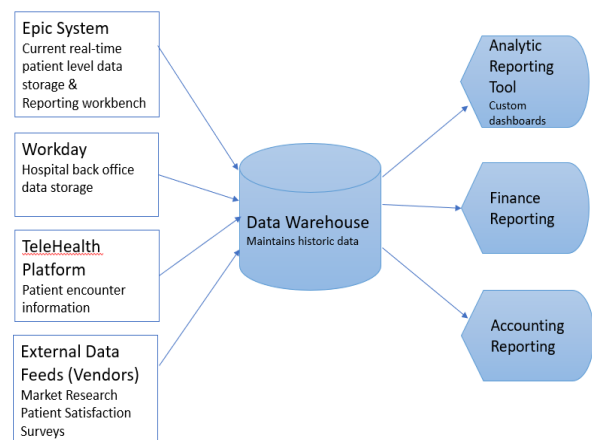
Epic System
Current real-time patient level data storage & Reporting workbench

Workday
Hospital back office data storage

TeleHealth Platform
Patient encounter information

External Data Feeds (Vendors)
Market Research
Patient Satisfaction Surveys

Data Warehouse
Maintains historic data

Analytic Reporting Tool
Custom dashboards

Finance Reporting

Accounting Reporting